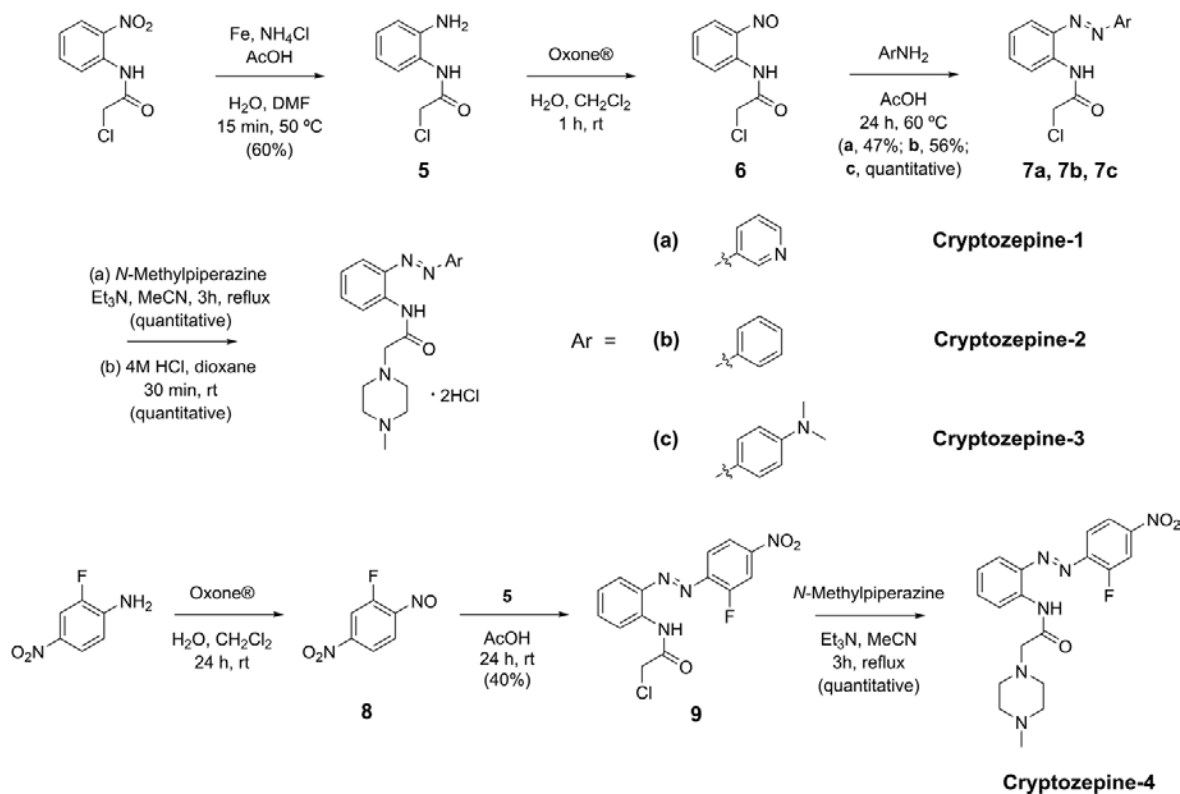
$NO_2$
NH
O
Cl

Fe, $NH_4Cl$
AcOH
$H_2O$, DMF
15 min, 50 ºC
(60%)

$NH_2$
NH
O
Cl
**5**

Oxone®
$H_2O$, $CH_2Cl_2$
1 h, rt

NO
NH
O
Cl
**6**

$ArNH_2$
AcOH
24 h, 60 ºC
(**a**, 47%; **b**, 56%; **c**, quantitative)

N N Ar
NH
O
Cl
**7a, 7b, 7c**

(a) *N*-Methylpiperazine
$Et_3N$, MeCN, 3h, reflux
(quantitative)
(b) 4M HCl, dioxane
30 min, rt
(quantitative)

N N Ar
NH
O
N
N
· 2HCl

Ar =
(a) N **Cryptozepine-1**
(b) **Cryptozepine-2**
(c) N **Cryptozepine-3**

F
$NH_2$
$O_2N$

Oxone®
$H_2O$, $CH_2Cl_2$
24 h, rt

F
NO
$O_2N$
**8**

**5**
AcOH
24 h, rt
(40%)

$NO_2$
N N
F
NH
O
Cl
**9**

*N*-Methylpiperazine
$Et_3N$, MeCN
3h, reflux
(quantitative)

$NO_2$
N N
NH
F
O
N
N

**Cryptozepine-4**